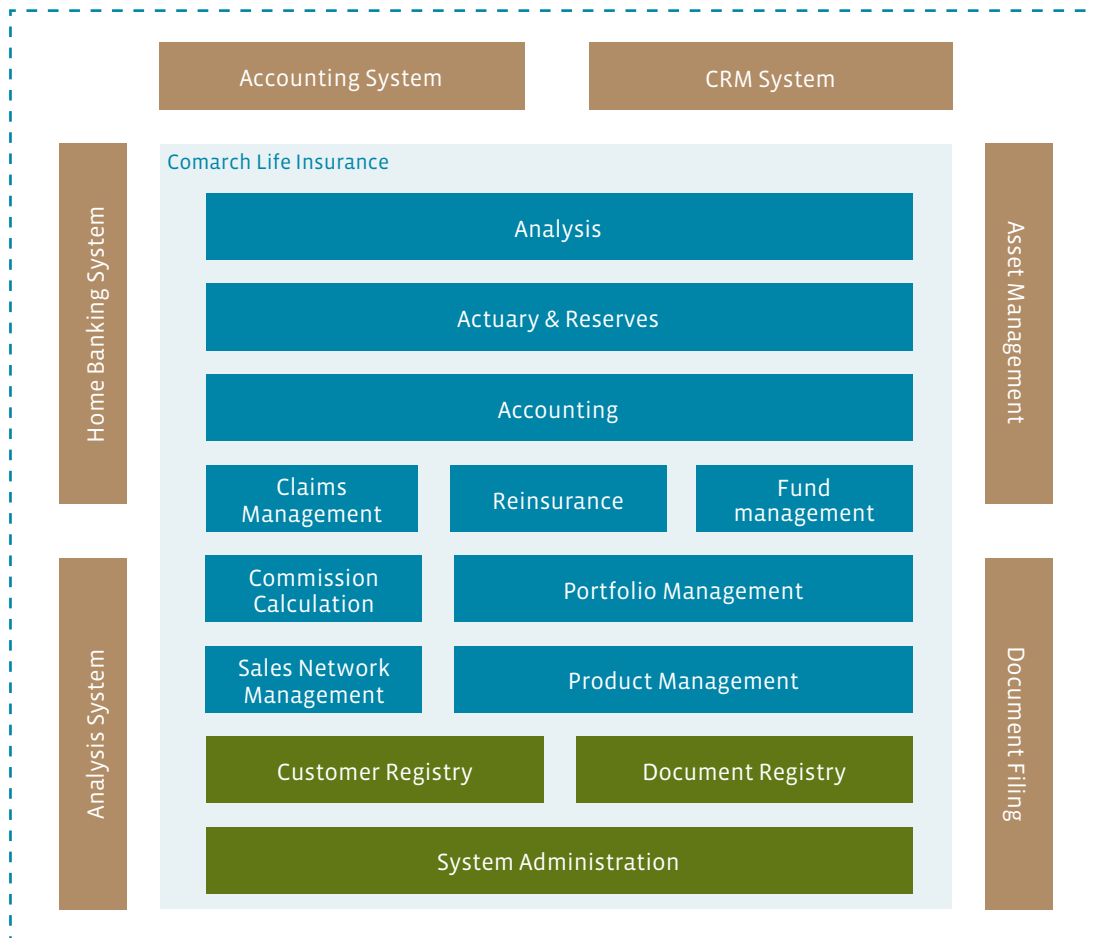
Accounting System

CRM System

Home Banking System

Comarch Life Insurance

Analysis

Actuary & Reserves

Accounting

Claims Management

Reinsurance

Fund management

Commission Calculation

Portfolio Management

Sales Network Management

Product Management

Customer Registry

Document Registry

System Administration

Asset Management

Analysis System

Document Filing